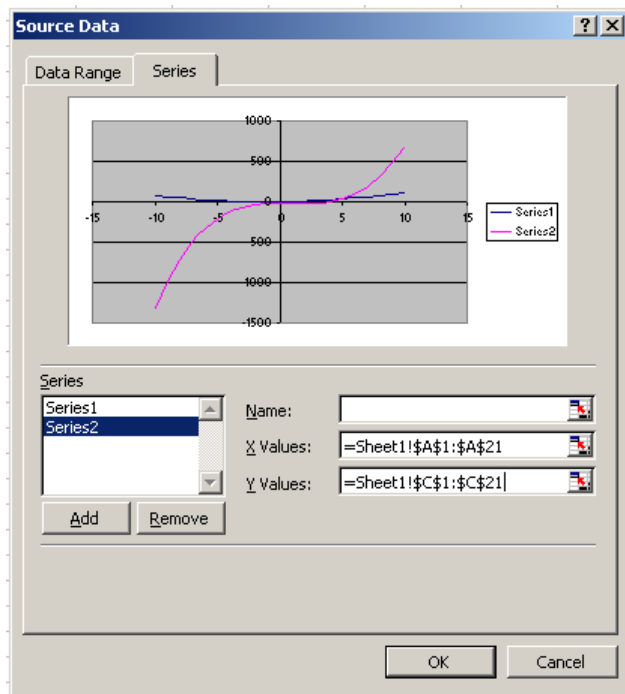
Source Data

Data Range | Series

1000
500
0
-15 -10 -5 0 5 10 15
-500
-1000
-1500

Series1
Series2

Series
Series1
Series2

Name:
X Values: =Sheet1!$A$1:$A$21
Y Values: =Sheet1!$C$1:$C$21

Add
Remove

OK
Cancel